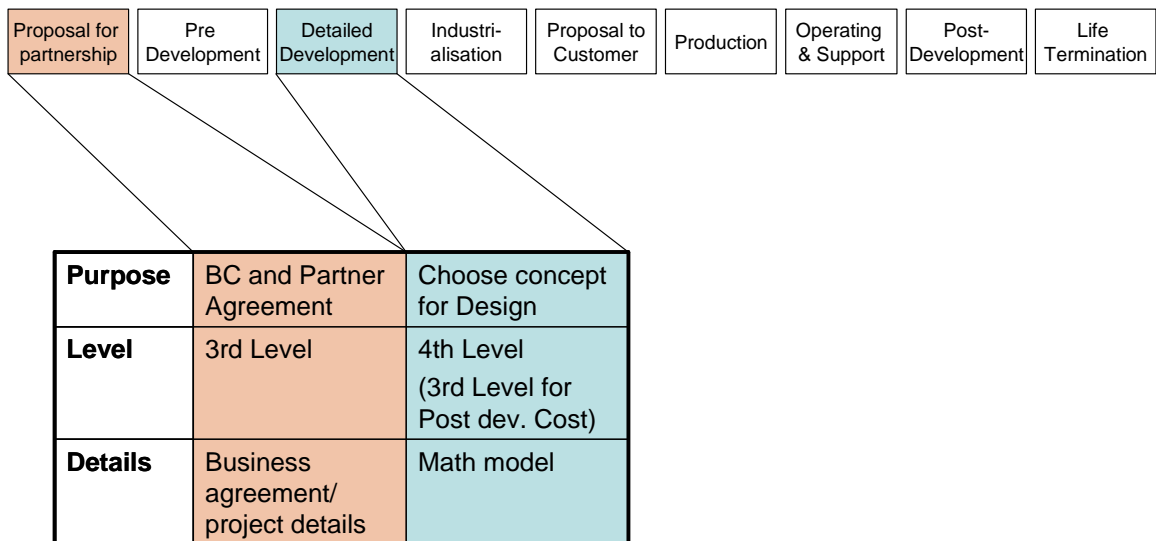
Proposal for partnership | Pre Development | Detailed Development | Industrialisation | Proposal to Customer | Production | Operating & Support | Post-Development | Life Termination

| Purpose | BC and Partner Agreement | Choose concept for Design |
|---|---|---|
| Level | 3rd Level | 4th Level (3rd Level for Post dev. Cost) |
| Details | Business agreement/ project details | Math model |